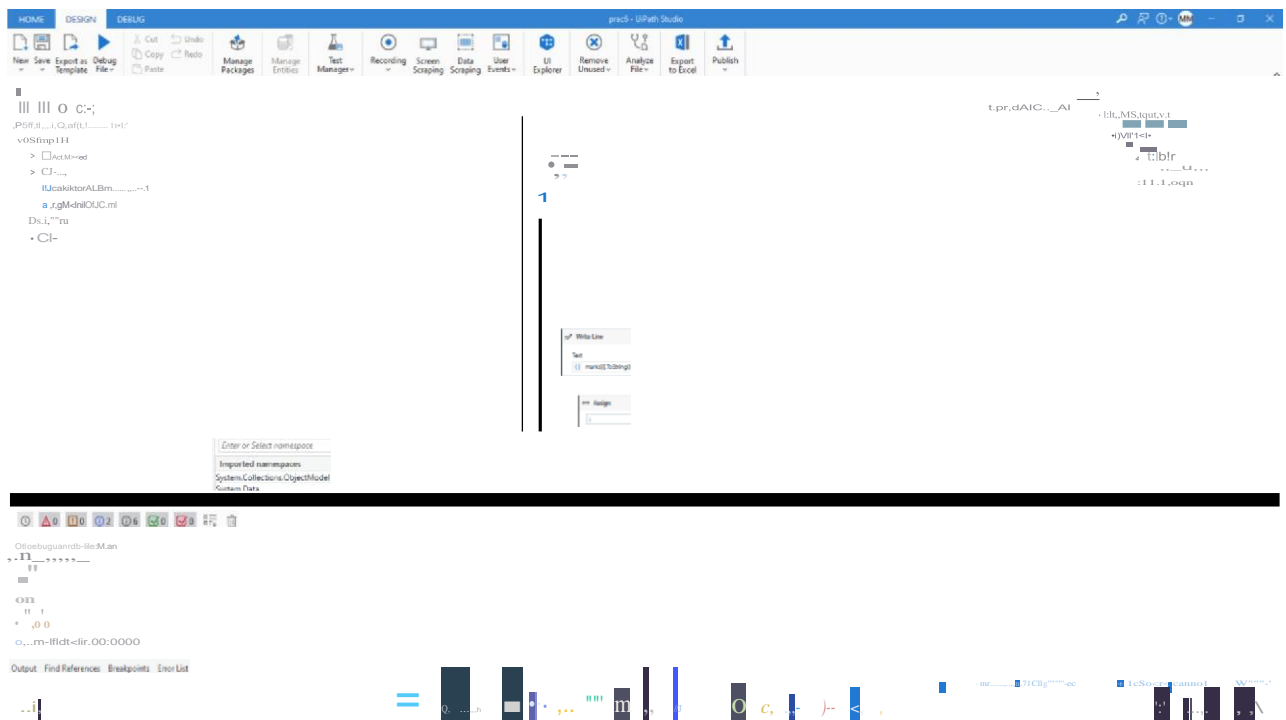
HOME DESIGN DEBUG

prac6 - UiPath Studio

New Save Export as Template Debug File Cut Copy Paste Undo Redo Manage Packages Manage Entities Test Manager Recording Screen Scraping Data Scraping User Events UI Explorer Remove Unused Analyze File Export to Excel Publish

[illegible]

Write Line
Text
marks(i).ToString()

Assign

Enter or Select namespace
Imported namespaces
System.Collections.ObjectModel
System.Data

0 0 2 6 0 0

Output Find References Breakpoints Error List